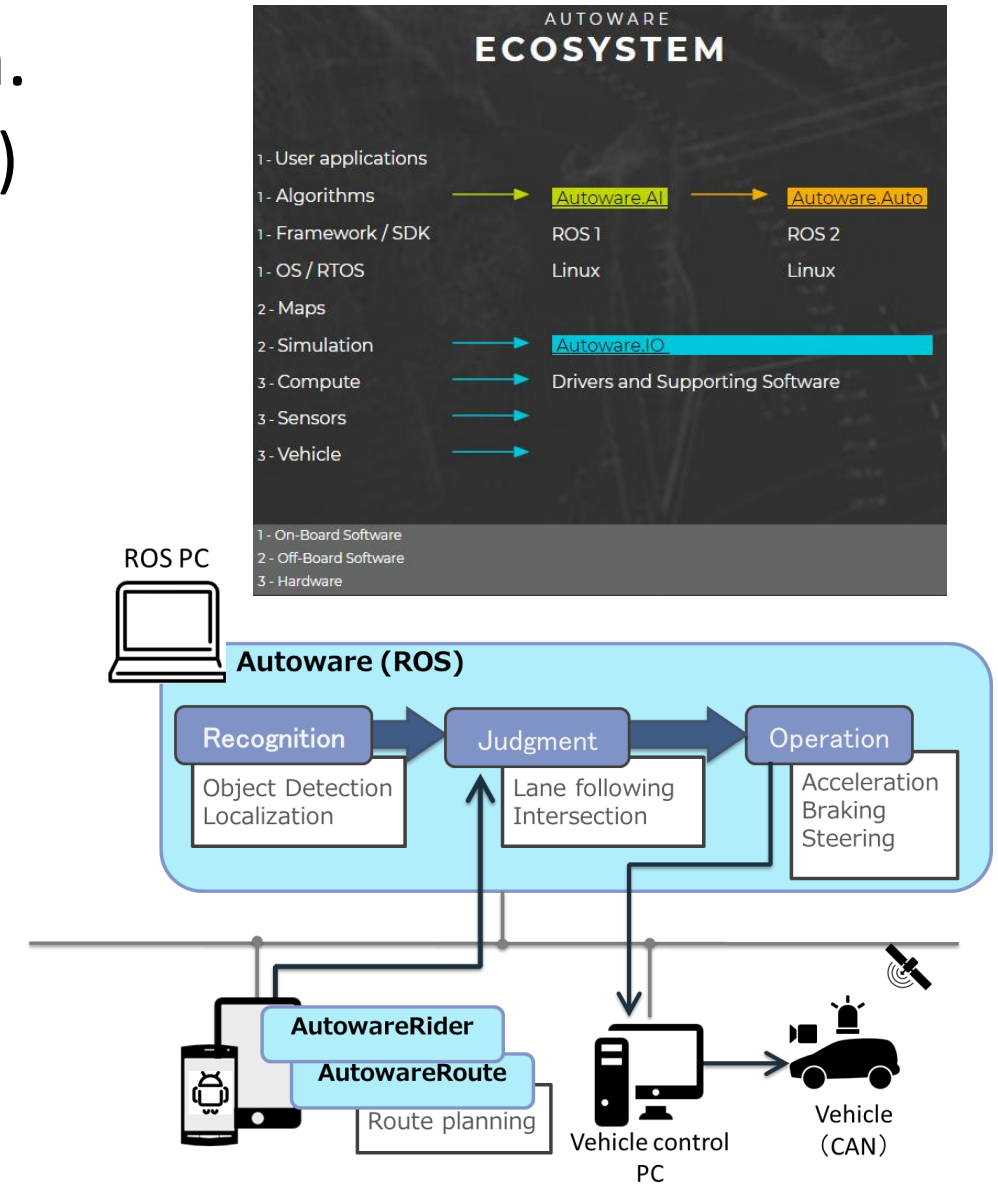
AUTOWARE
ECOSYSTEM

1 - User applications
1 - Algorithms → Autoware.AI → Autoware.Auto
1 - Framework / SDK ROS 1 ROS 2
1 - OS / RTOS Linux Linux
2 - Maps
2 - Simulation → Autoware.IO
3 - Compute → Drivers and Supporting Software
3 - Sensors →
3 - Vehicle →

1 - On-Board Software
2 - Off-Board Software
3 - Hardware

ROS PC

Autoware (ROS)

Recognition
Object Detection
Localization

Judgment
Lane following
Intersection

Operation
Acceleration
Braking
Steering

AutowareRider
AutowareRoute
Route planning

Vehicle control PC

Vehicle
(CAN)